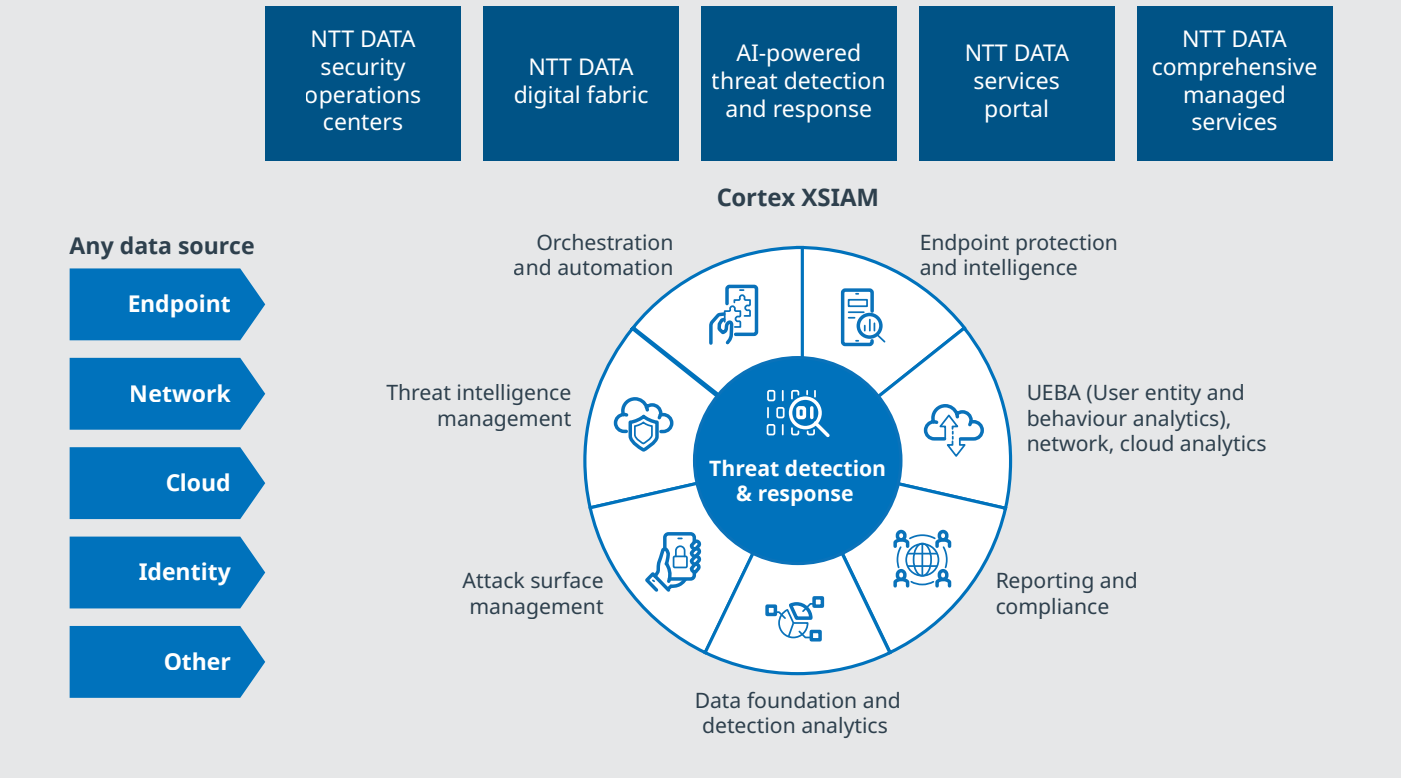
NTT DATA security operations centers

NTT DATA digital fabric

AI-powered threat detection and response

NTT DATA services portal

NTT DATA comprehensive managed services

Cortex XSIAM

Any data source

Endpoint

Network

Cloud

Identity

Other

Orchestration and automation

Endpoint protection and intelligence

Threat intelligence management

UEBA (User entity and behaviour analytics), network, cloud analytics

Threat detection & response

Attack surface management

Reporting and compliance

Data foundation and detection analytics